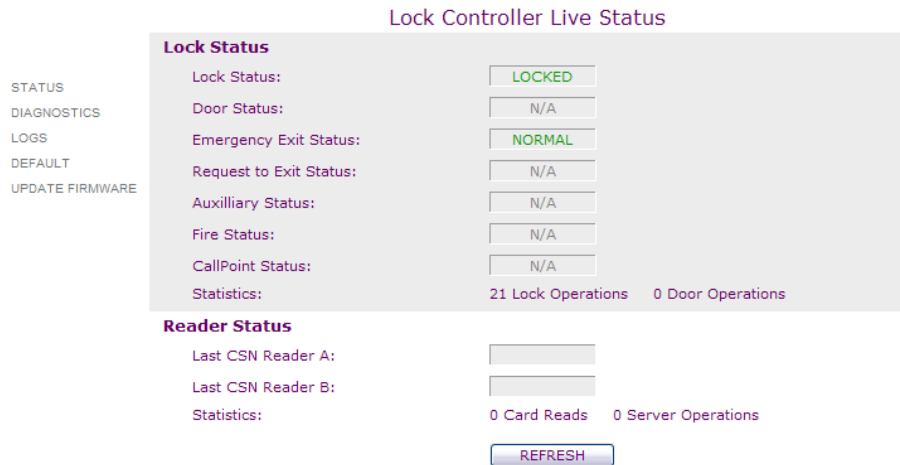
Lock Controller Live Status

STATUS
DIAGNOSTICS
LOGS
DEFAULT
UPDATE FIRMWARE

Lock Status

Lock Status: LOCKED
Door Status: N/A
Emergency Exit Status: NORMAL
Request to Exit Status: N/A
Auxilliary Status: N/A
Fire Status: N/A
CallPoint Status: N/A
Statistics: 21 Lock Operations 0 Door Operations

Reader Status

Last CSN Reader A:
Last CSN Reader B:
Statistics: 0 Card Reads 0 Server Operations

REFRESH